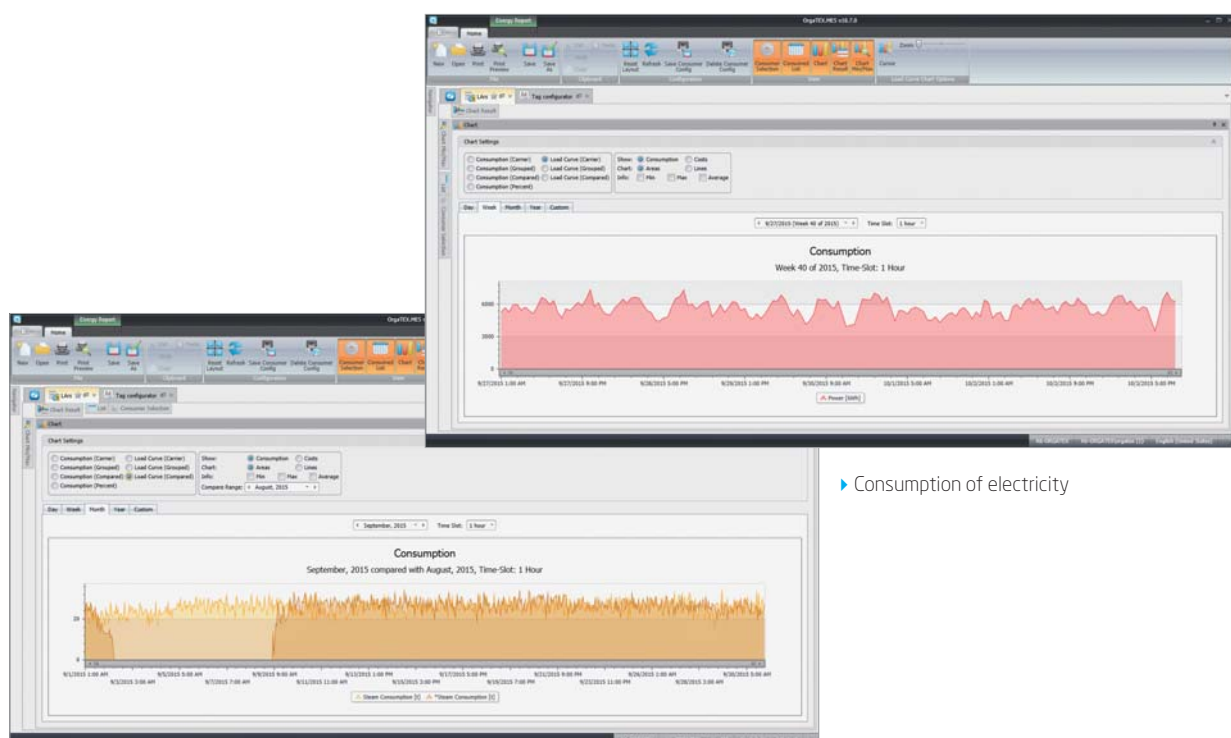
Energy Report

OrgaTEX.MES v16.7.0

Home

New Open Print Print Preview Save Save As

File

Clipboard

Reset Layout Refresh Save Consumer Config Delete Consumer Config

Configuration

Consumer Selection Consumer List Chart Chart Result Chart Min/Max

View

Zoom

Cursor

Load Curve Chart Options

Lites

Tag configurator

Chart Result

Chart

Chart Settings

Consumption (Carrier)
Consumption (Grouped)
Consumption (Compared)
Consumption (Percent)
Load Curve (Carrier)
Load Curve (Grouped)
Load Curve (Compared)

Show: Consumption Costs
Chart: Areas Lines
Info: Min Max Average

Day Week Month Year Custom

9/27/2015 (Week 40 of 2015)

Time Slot: 1 hour

Consumption

Week 40 of 2015, Time-Slot: 1 Hour

6000

3000

0

9/27/2015 1:00 AM 9/27/2015 9:00 PM 9/28/2015 5:00 PM 9/29/2015 1:00 PM 9/30/2015 9:00 AM 10/1/2015 5:00 AM 10/2/2015 1:00 AM 10/2/2015 9:00 PM 10/3/2015 5:00 PM

Power [kWh]

English (United States)

Energy Report

OrgaTEX.MES

Home

New Open Print Print Preview Save Save As

Clipboard

Reset Layout Refresh Save Consumer Config Delete Consumer Config

Configuration

Consumer Selection Consumer List Chart

View

Lites

Tag configurator

Chart Result List Consumer Selection

Chart

Chart Settings

Consumption (Carrier)
Consumption (Grouped)
Consumption (Compared)
Consumption (Percent)
Load Curve (Carrier)
Load Curve (Grouped)
Load Curve (Compared)

Show: Consumption Costs
Chart: Areas Lines
Info: Min Max Average
Compare Range: August, 2015

Day Week Month Year Custom

September, 2015

Time Slot: 1 hour

Consumption

September, 2015 compared with August, 2015, Time-Slot: 1 Hour

20

0

9/1/2015 1:00 AM 9/3/2015 3:00 AM 9/5/2015 5:00 AM 9/7/2015 7:00 AM 9/9/2015 9:00 AM 9/11/2015 11:00 AM 9/13/2015 1:00 PM 9/15/2015 3:00 PM 9/17/2015 5:00 PM 9/19/2015 7:00 PM 9/21/2015 9:00 PM 9/23/2015 11:00 PM 9/26/2015 1:00 AM 9/28/2015 3:00 AM 9/30/2015 5:00 AM

Steam Consumption [t] *Steam Consumption [t]

Consumption of electricity